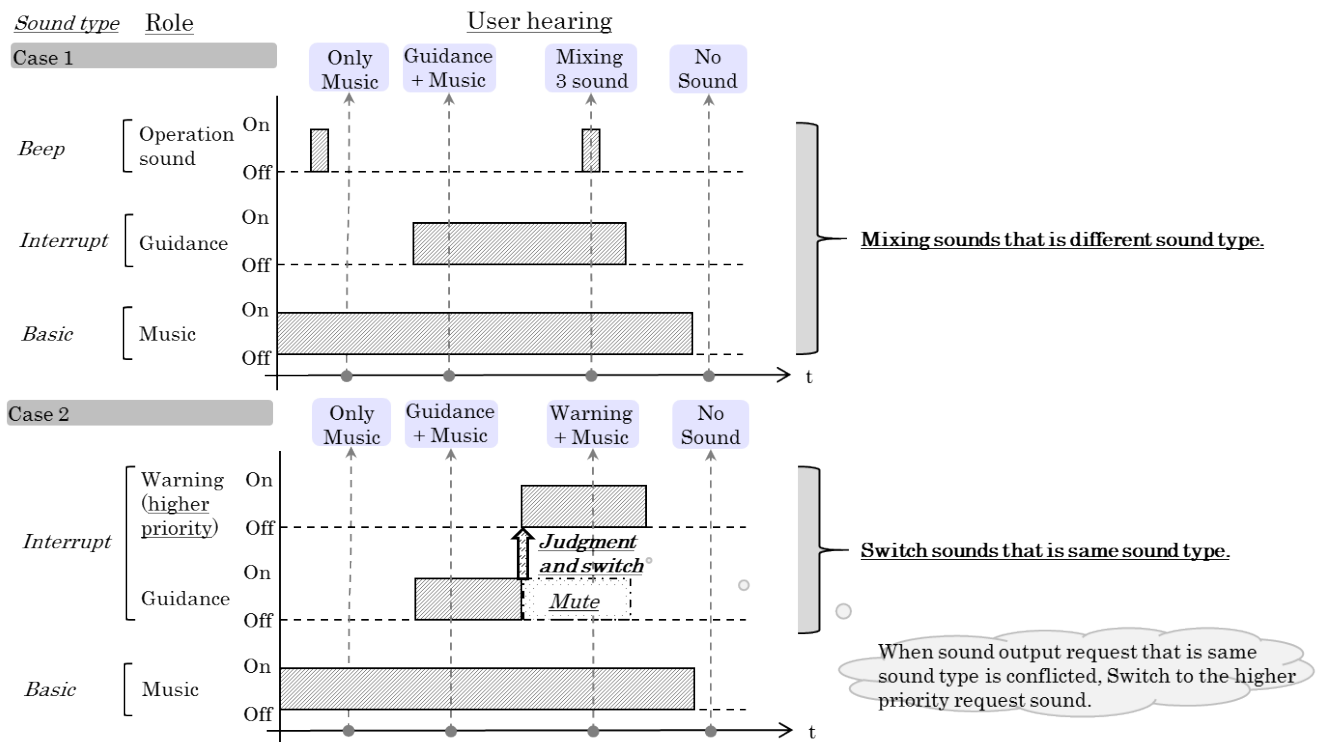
Sound type Role

User hearing

Case 1

Only Music

Guidance + Music

Mixing 3 sound

No Sound

Beep

Operation sound

On

Off

Interrupt

Guidance

On

Off

Basic

Music

On

Off

t

Mixing sounds that is different sound type.

Case 2

Only Music

Guidance + Music

Warning + Music

No Sound

Interrupt

Warning (higher priority)

On

Off

Judgment and switch

Guidance

On

Mute

Off

Basic

Music

On

Off

t

Switch sounds that is same sound type.

When sound output request that is same sound type is conflicted, Switch to the higher priority request sound.